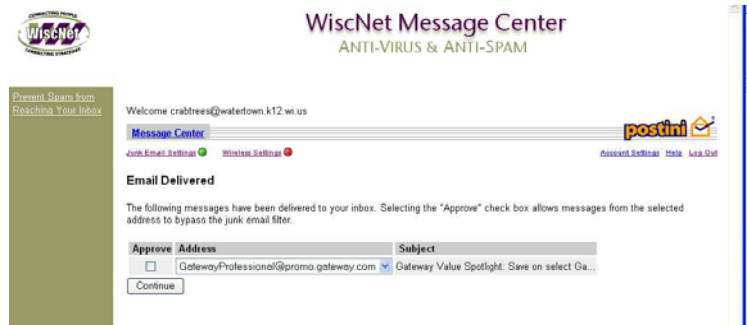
CONNECTING PEOPLE
WiscNet
CONNECTING STRATEGIES

WiscNet Message Center
ANTI-VIRUS & ANTI-SPAM

Prevent Spam from Reaching Your Inbox

Welcome crabtrees@watertown.k12.wi.us

Message Center

postini

Junk Email Settings Wireless Settings

Account Settings Help Log Out

Email Delivered

The following messages have been delivered to your inbox. Selecting the "Approve" check box allows messages from the selected address to bypass the junk email filter.

| Approve | Address | Subject |
|---|---|---|
| ☐ | GatewayProfessional@promo.gateway.com | Gateway Value Spotlight: Save on select Ga... |

Continue